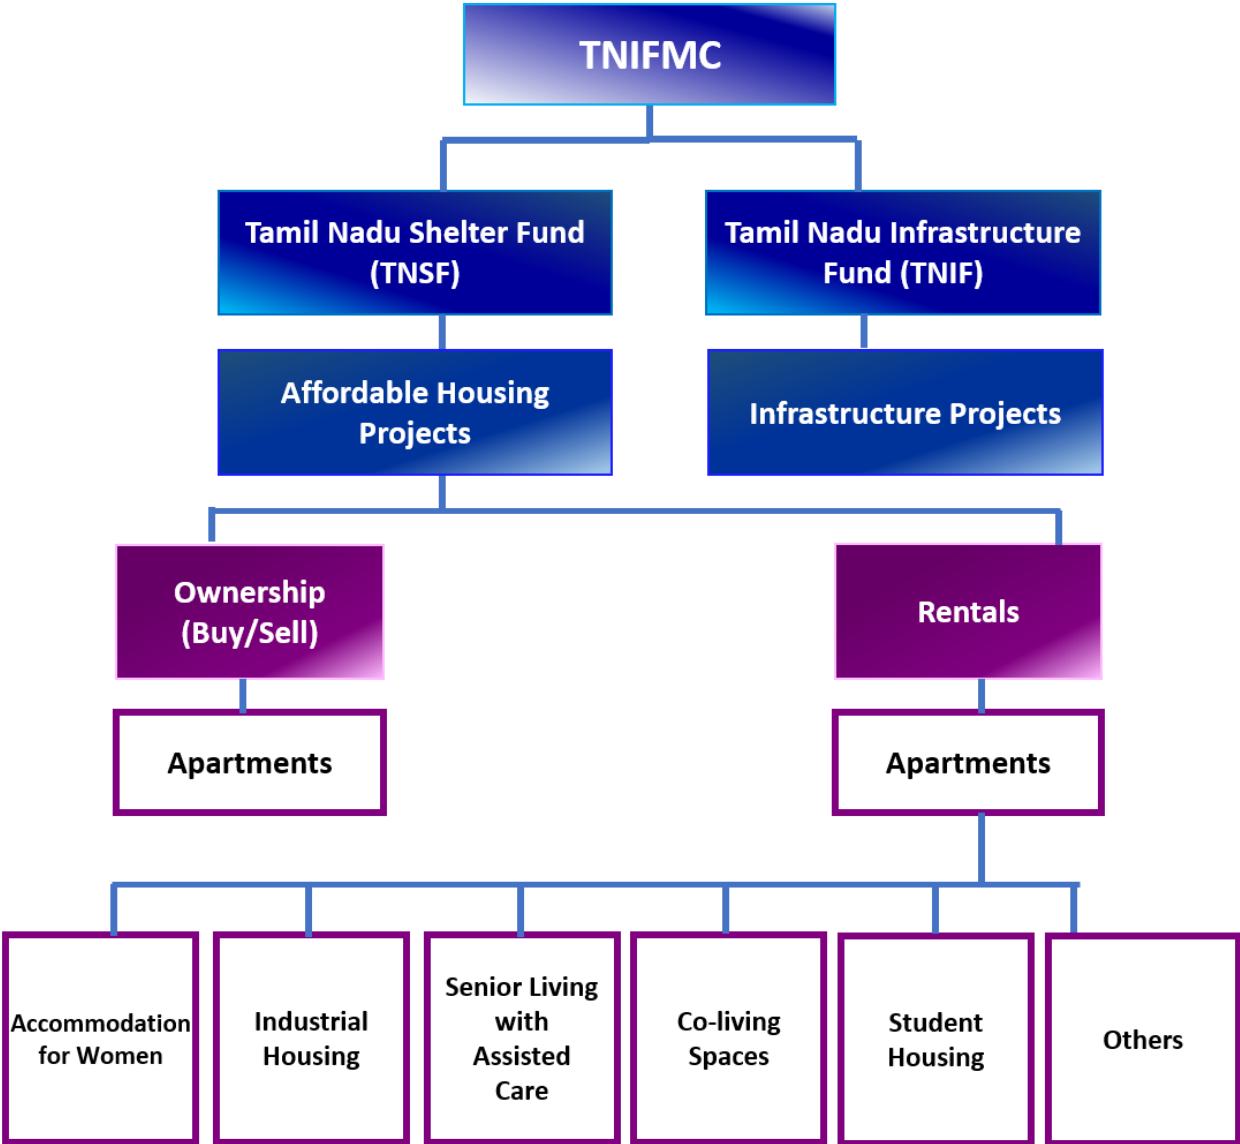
TNIFMC

Tamil Nadu Shelter Fund (TNSF)

Tamil Nadu Infrastructure Fund (TNIF)

Affordable Housing Projects

Infrastructure Projects

Ownership (Buy/Sell)

Rentals

Apartments

Apartments

Accommodation for Women

Industrial Housing

Senior Living with Assisted Care

Co-living Spaces

Student Housing

Others